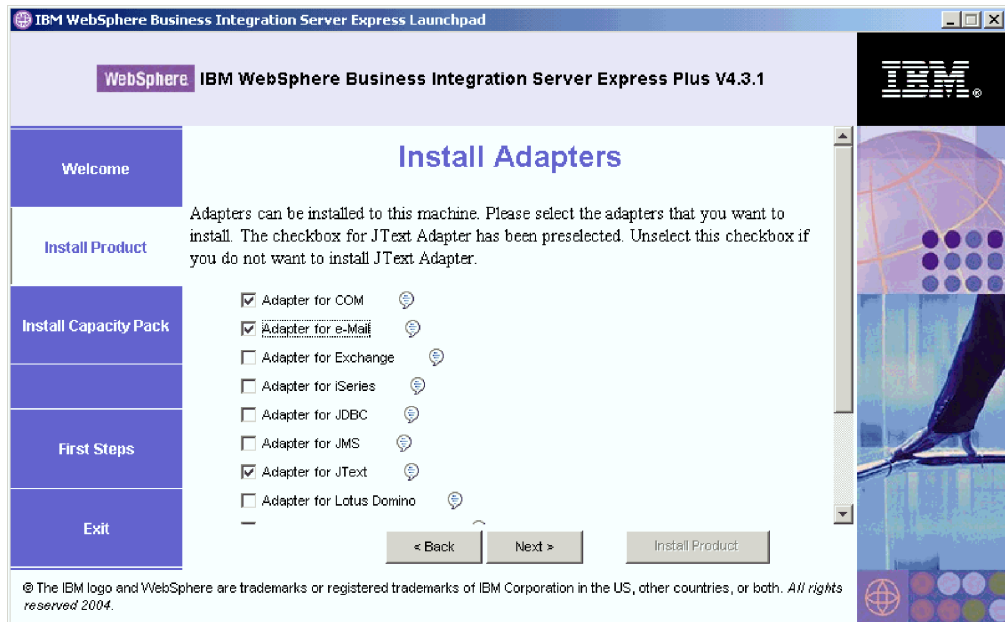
IBM WebSphere Business Integration Server Express Launchpad

WebSphere IBM WebSphere Business Integration Server Express Plus V4.3.1

IBM

Welcome

Install Product

Install Capacity Pack

First Steps

Exit

Install Adapters

Adapters can be installed to this machine. Please select the adapters that you want to install. The checkbox for JText Adapter has been preselected. Unselect this checkbox if you do not want to install JText Adapter.

☑ Adapter for COM
☑ Adapter for e-Mail
☐ Adapter for Exchange
☐ Adapter for iSeries
☐ Adapter for JDBC
☐ Adapter for JMS
☑ Adapter for JText
☐ Adapter for Lotus Domino

< Back   Next >   Install Product

© The IBM logo and WebSphere are trademarks or registered trademarks of IBM Corporation in the US, other countries, or both. *All rights reserved 2004.*